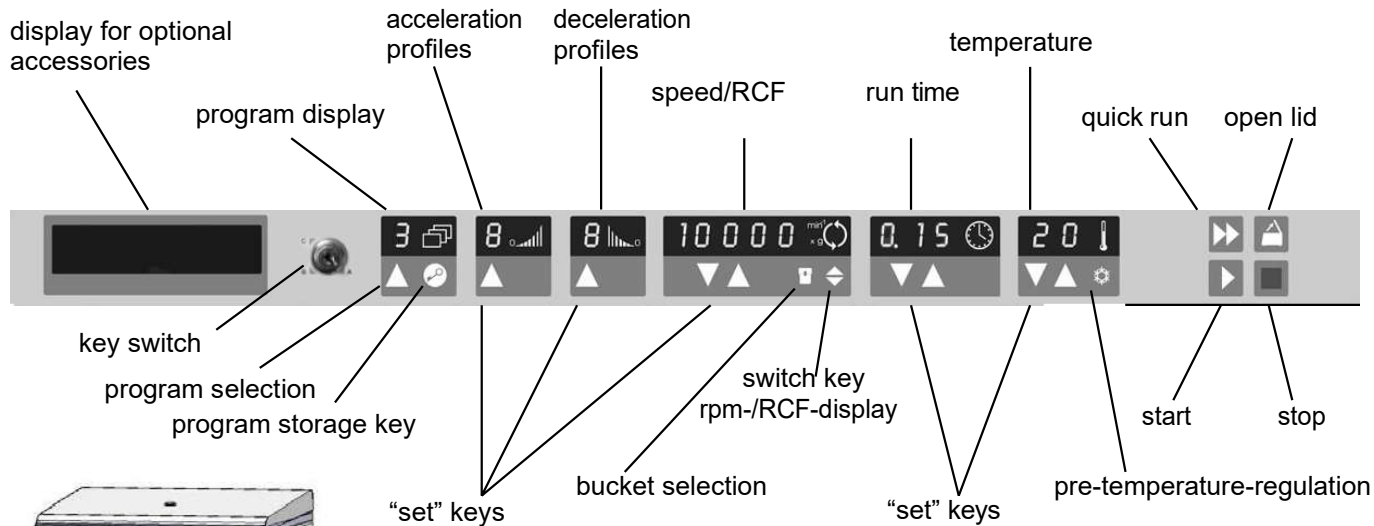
display for optional accessories

acceleration profiles

deceleration profiles

temperature

program display

speed/RCF

run time

quick run

open lid

3

8

8

10000

min⁻¹
× g

0. 15

20

key switch

program selection

program storage key

switch key rpm-/RCF-display

start

stop

bucket selection

pre-temperature-regulation

"set" keys

"set" keys